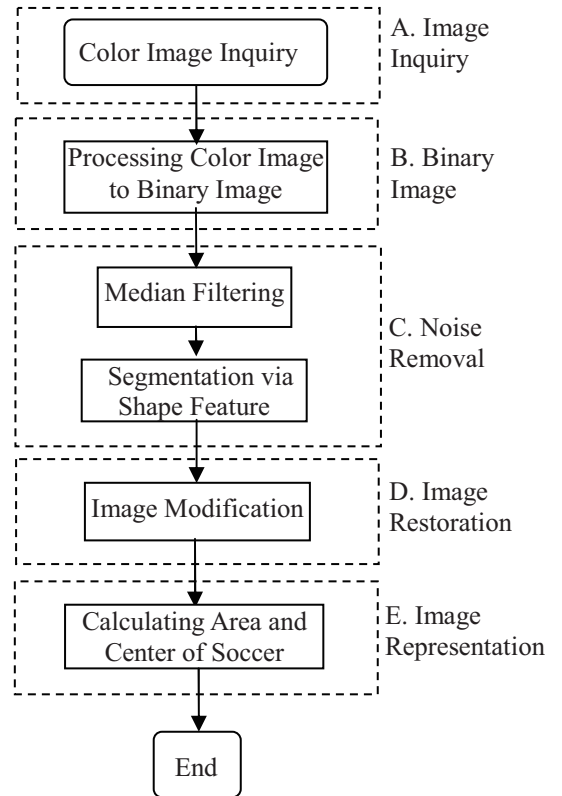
Color Image Inquiry

A. Image Inquiry

Processing Color Image to Binary Image

B. Binary Image

Median Filtering

Segmentation via Shape Feature

C. Noise Removal

Image Modification

D. Image Restoration

Calculating Area and Center of Soccer

E. Image Representation

End